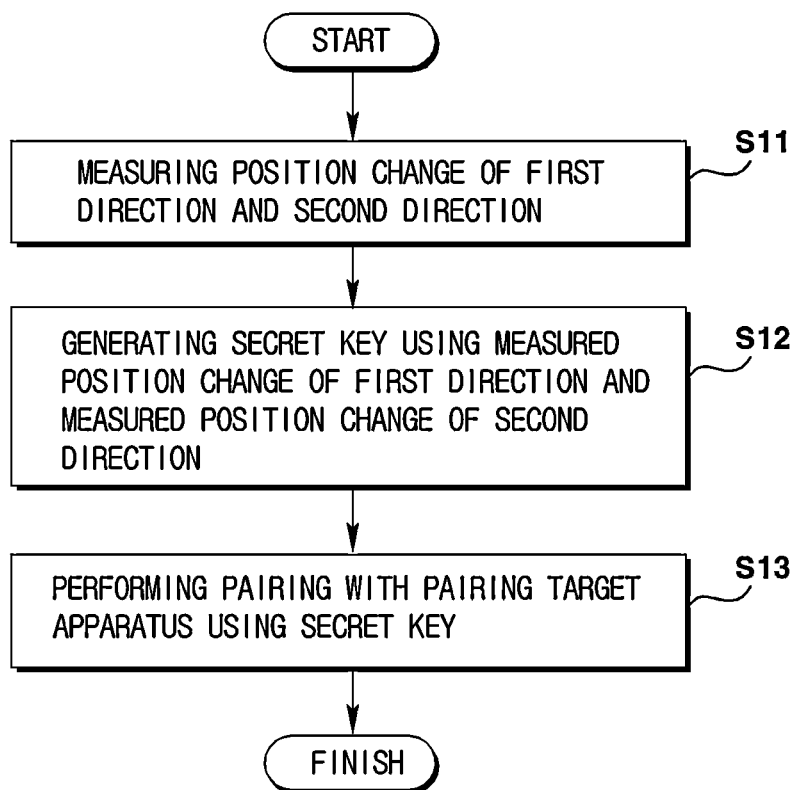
START

MEASURING POSITION CHANGE OF FIRST DIRECTION AND SECOND DIRECTION

S11

GENERATING SECRET KEY USING MEASURED POSITION CHANGE OF FIRST DIRECTION AND MEASURED POSITION CHANGE OF SECOND DIRECTION

S12

PERFORMING PAIRING WITH PAIRING TARGET APPARATUS USING SECRET KEY

S13

FINISH